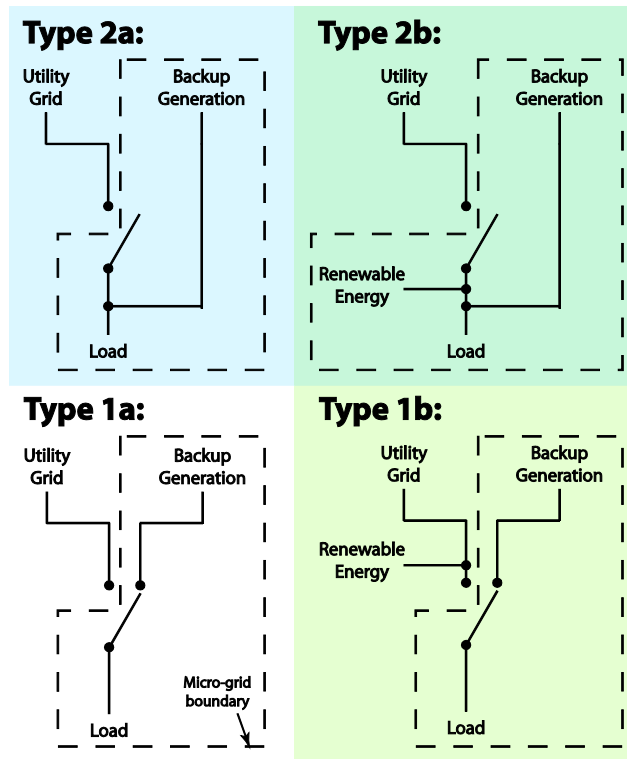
Type 2a:

Utility Grid

Backup Generation

Load

Type 2b:

Utility Grid

Backup Generation

Renewable Energy

Load

Type 1a:

Utility Grid

Backup Generation

Load

Micro-grid boundary

Type 1b:

Utility Grid

Backup Generation

Renewable Energy

Load